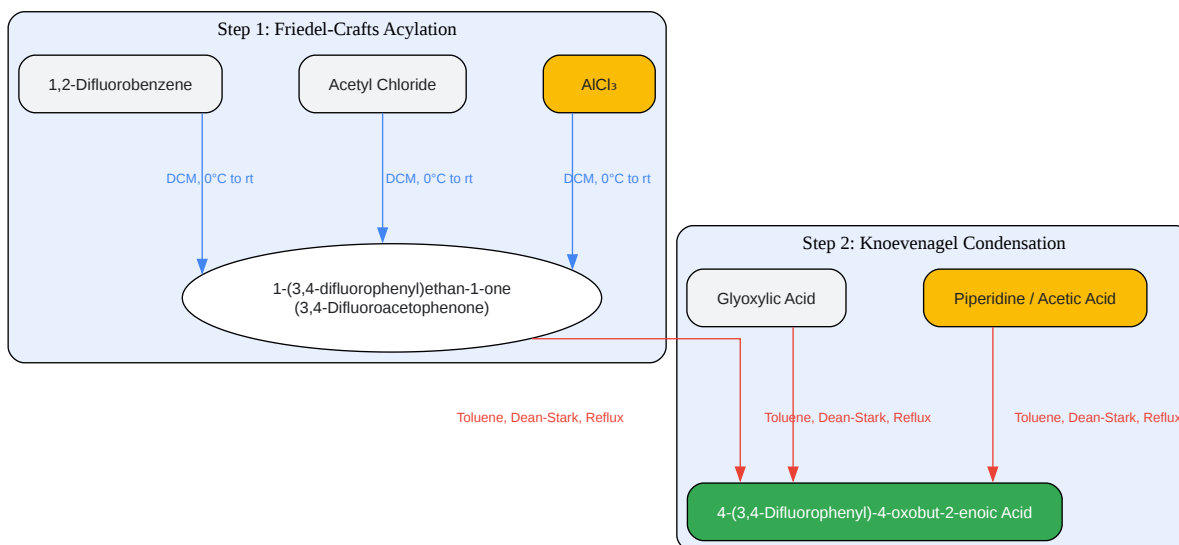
Step 1: Friedel-Crafts Acylation

1,2-Difluorobenzene

Acetyl Chloride

$AlCl_3$

DCM, 0°C to rt

DCM, 0°C to rt

DCM, 0°C to rt

1-(3,4-difluorophenyl)ethan-1-one
(3,4-Difluoroacetophenone)

Step 2: Knoevenagel Condensation

Glyoxylic Acid

Piperidine / Acetic Acid

Toluene, Dean-Stark, Reflux

Toluene, Dean-Stark, Reflux

Toluene, Dean-Stark, Reflux

4-(3,4-Difluorophenyl)-4-oxobut-2-enoic Acid